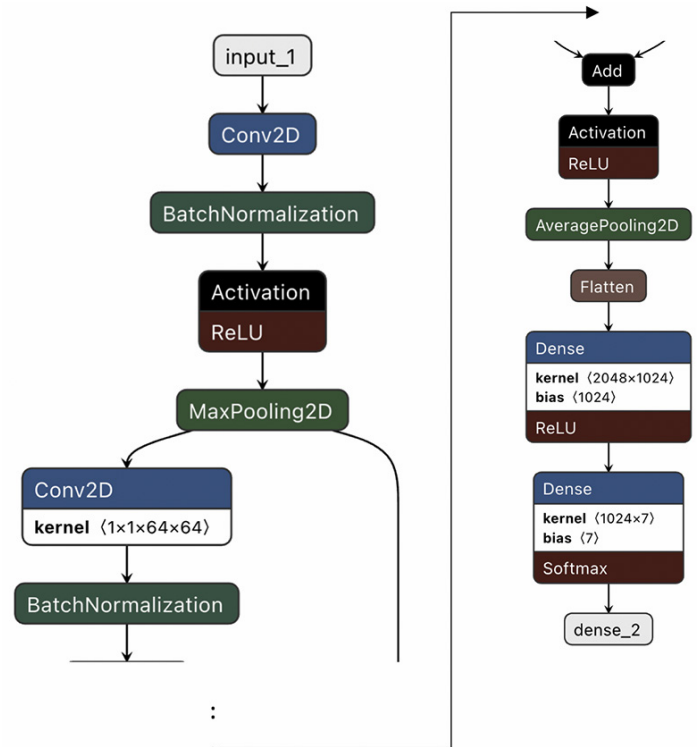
input_1

Conv2D

BatchNormalization

Activation
ReLU

MaxPooling2D

Conv2D
kernel 〈1×1×64×64〉

BatchNormalization

:

Add

Activation
ReLU

AveragePooling2D

Flatten

Dense
kernel 〈2048×1024〉
bias 〈1024〉
ReLU

Dense
kernel 〈1024×7〉
bias 〈7〉
Softmax

dense_2